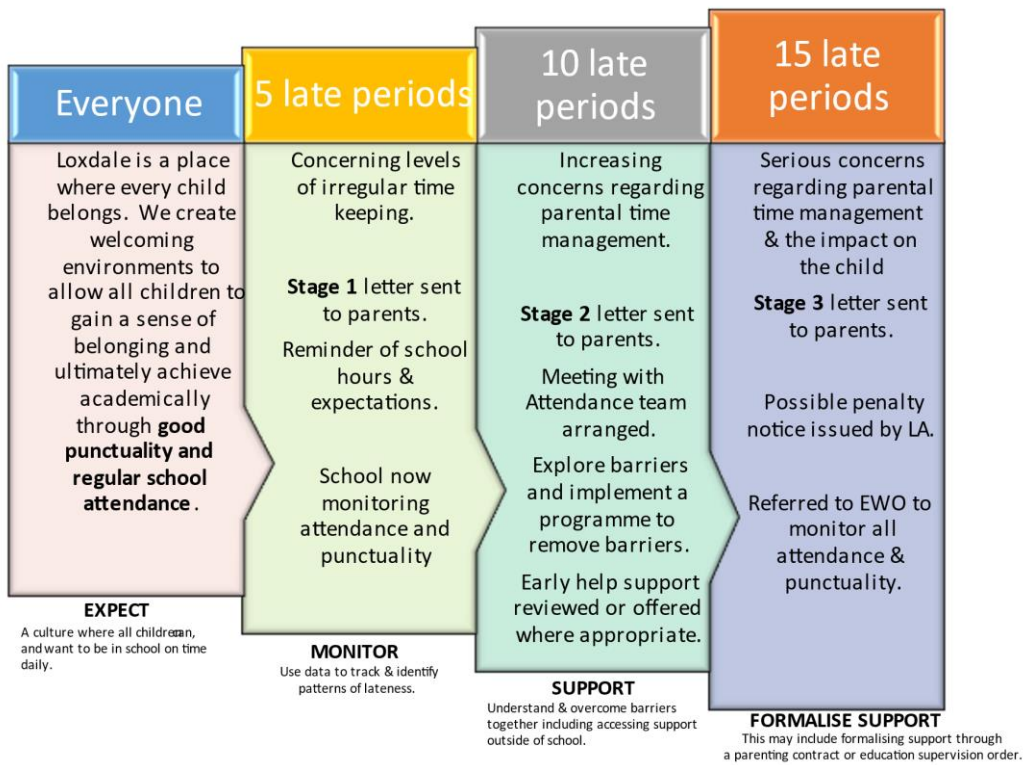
Everyone

Loxdale is a place where every child belongs. We create welcoming environments to allow all children to gain a sense of belonging and ultimately achieve academically through **good punctuality and regular school attendance**.

EXPECT
A culture where all children can, and want to be in school on time daily.

5 late periods

Concerning levels of irregular time keeping.

**Stage 1** letter sent to parents.

Reminder of school hours & expectations.

School now monitoring attendance and punctuality

MONITOR
Use data to track & identify patterns of lateness.

10 late periods

Increasing concerns regarding parental time management.

**Stage 2** letter sent to parents.

Meeting with Attendance team arranged.

Explore barriers and implement a programme to remove barriers.

Early help support reviewed or offered where appropriate.

SUPPORT
Understand & overcome barriers together including accessing support outside of school.

15 late periods

Serious concerns regarding parental time management & the impact on the child

**Stage 3** letter sent to parents.

Possible penalty notice issued by LA.

Referred to EWO to monitor all attendance & punctuality.

FORMALISE SUPPORT
This may include formalising support through a parenting contract or education supervision order.